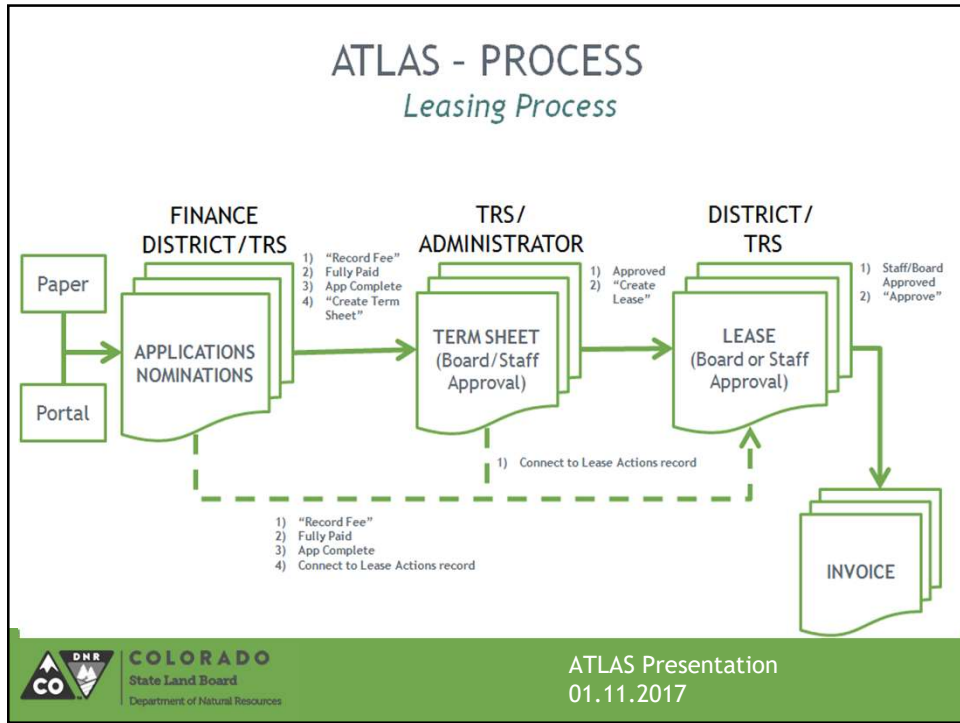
ATLAS – PROCESS
Leasing Process

FINANCE
DISTRICT/TRS

TRS/
ADMINISTRATOR

DISTRICT/
TRS

Paper

Portal

1) "Record Fee"
2) Fully Paid
3) App Complete
4) "Create Term Sheet"

APPLICATIONS
NOMINATIONS

1) Approved
2) "Create Lease"

TERM SHEET
(Board/Staff Approval)

1) Staff/Board Approved
2) "Approve"

LEASE
(Board or Staff Approval)

1) Connect to Lease Actions record

1) "Record Fee"
2) Fully Paid
3) App Complete
4) Connect to Lease Actions record

INVOICE

DNR
CO
COLORADO
State Land Board
Department of Natural Resources

ATLAS Presentation
01.11.2017